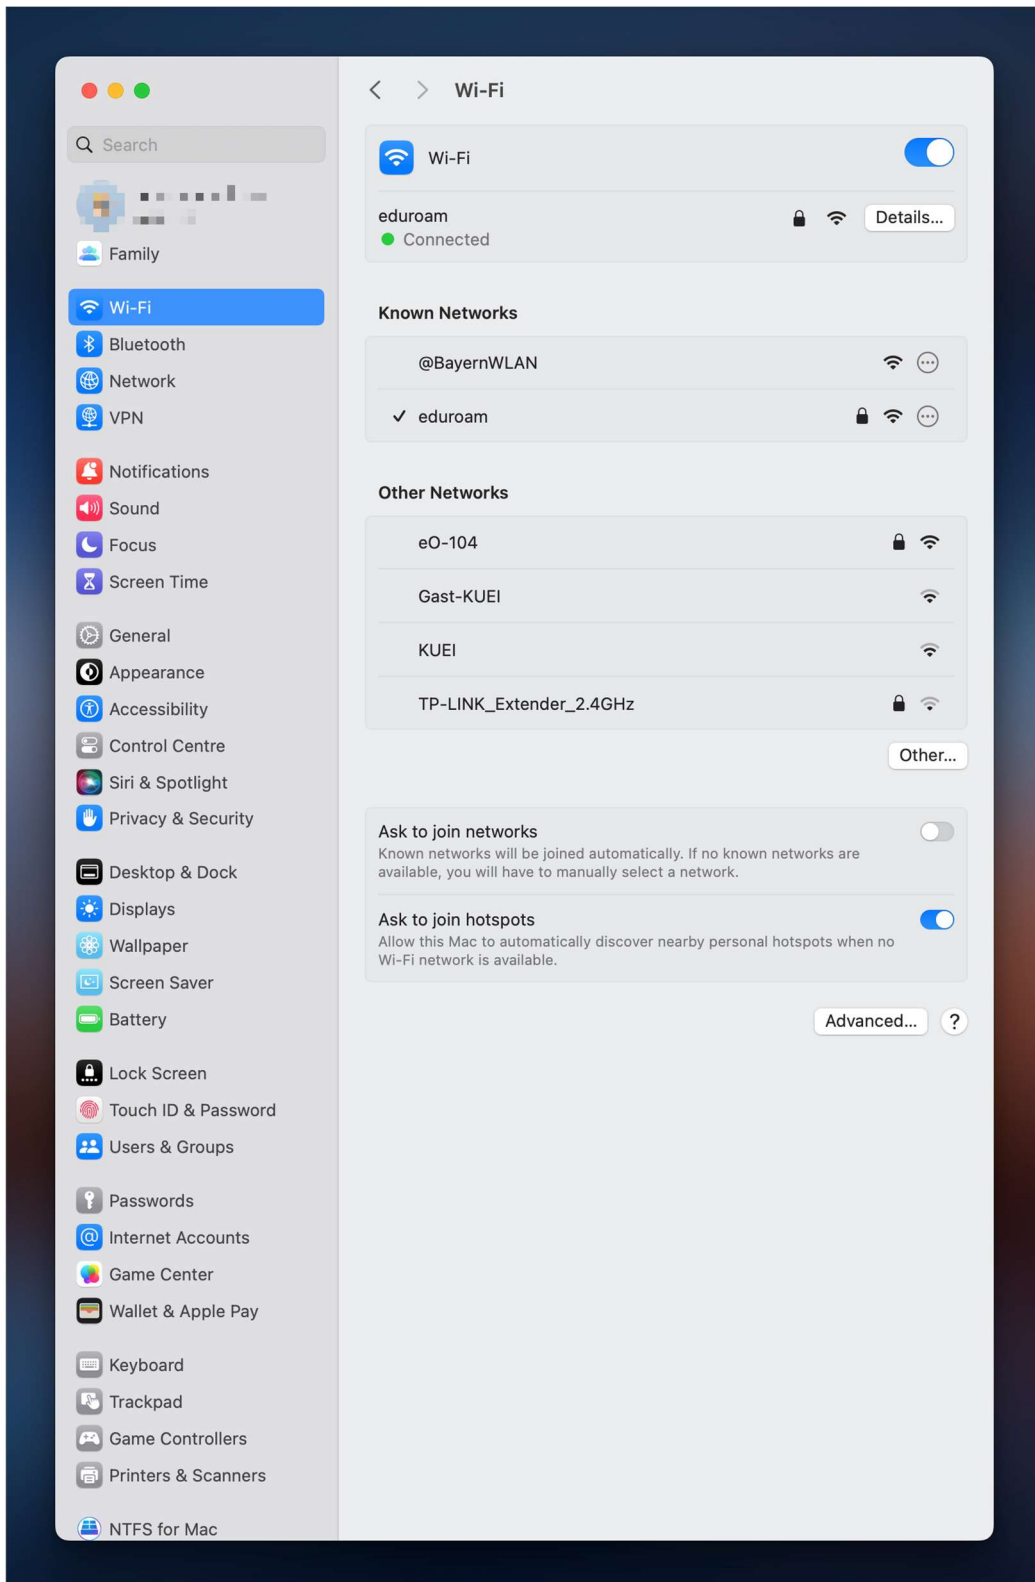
Search

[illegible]

Family

Wi-Fi
Bluetooth
Network
VPN

Notifications
Sound
Focus
Screen Time

General
Appearance
Accessibility
Control Centre
Siri & Spotlight
Privacy & Security

Desktop & Dock
Displays
Wallpaper
Screen Saver
Battery

Lock Screen
Touch ID & Password
Users & Groups

Passwords
Internet Accounts
Game Center
Wallet & Apple Pay

Keyboard
Trackpad
Game Controllers
Printers & Scanners

NTFS for Mac

Wi-Fi

Wi-Fi

eduroam
Connected
Details...

Known Networks

@BayernWLAN
✓ eduroam

Other Networks

eO-104
Gast-KUEI
KUEI
TP-LINK_Extender_2.4GHz

Other...

Ask to join networks
Known networks will be joined automatically. If no known networks are available, you will have to manually select a network.

Ask to join hotspots
Allow this Mac to automatically discover nearby personal hotspots when no Wi-Fi network is available.

Advanced...
?